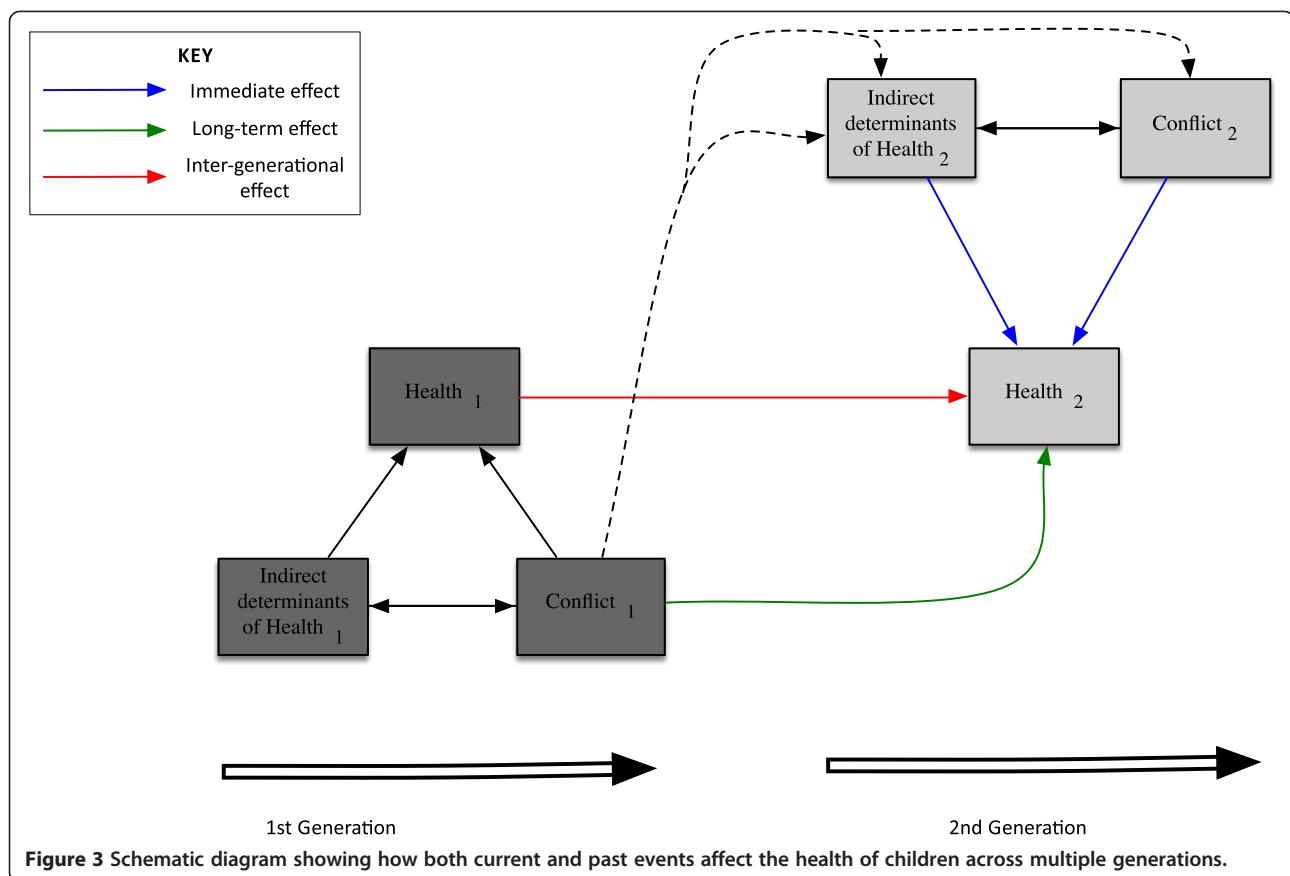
KEY

Immediate effect

Long-term effect

Inter-generational effect

Indirect determinants of Health $_2$

Conflict $_2$

Health $_1$

Health $_2$

Indirect determinants of Health $_1$

Conflict $_1$

1st Generation

2nd Generation

**Figure 3 Schematic diagram showing how both current and past events affect the health of children across multiple generations.**